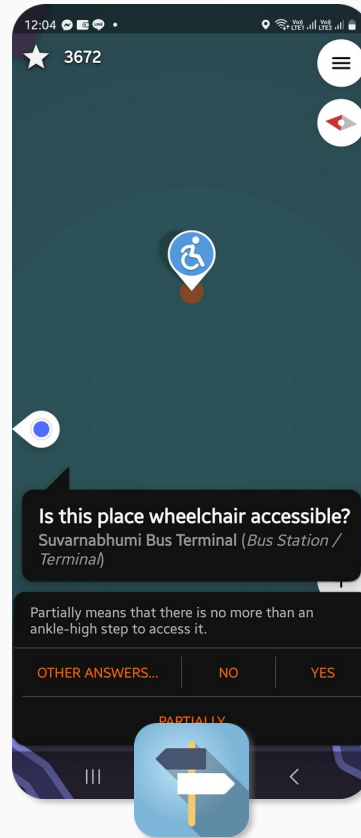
12:04

Vo) LTE1 Vo) LTE2

3672

Is this place wheelchair accessible?

Suvarnabhumi Bus Terminal (*Bus Station / Terminal*)

Partially means that there is no more than an ankle-high step to access it.

OTHER ANSWERS...

NO

YES

PARTIALLY